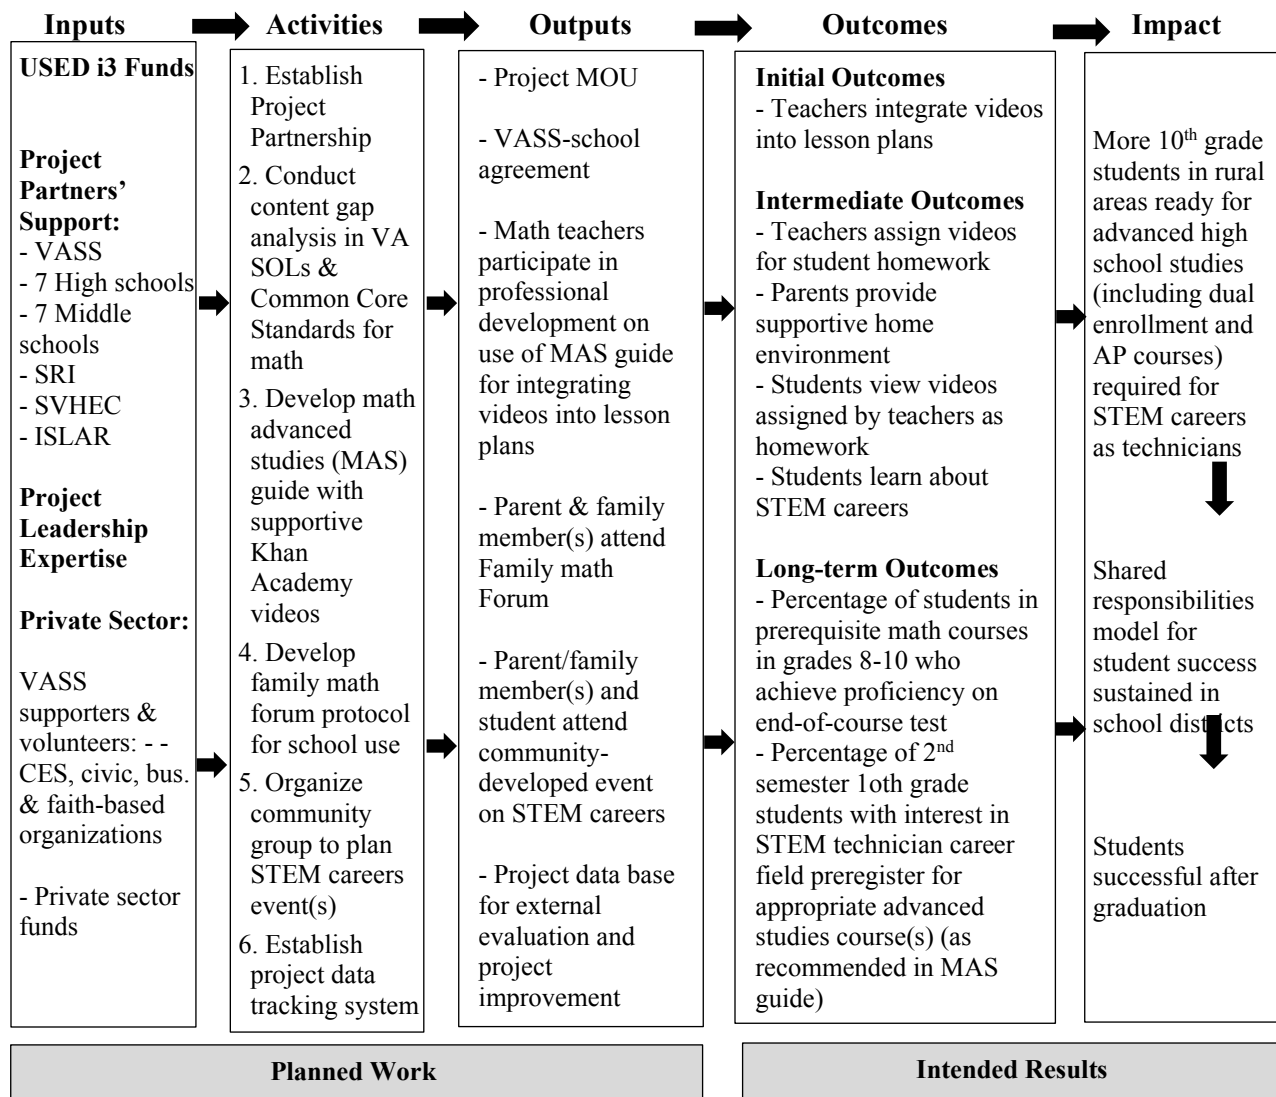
Inputs

USED i3 Funds

Project Partners' Support:
- VASS
- 7 High schools
- 7 Middle schools
- SRI
- SVHEC
- ISLAR

Project Leadership Expertise

Private Sector:

VASS supporters & volunteers: - - CES, civic, bus. & faith-based organizations

- Private sector funds

Activities

1. Establish Project Partnership
2. Conduct content gap analysis in VA SOLs & Common Core Standards for math
3. Develop math advanced studies (MAS) guide with supportive Khan Academy videos
4. Develop family math forum protocol for school use
5. Organize community group to plan STEM careers event(s)
6. Establish project data tracking system

Outputs

- Project MOU

- VASS-school agreement

- Math teachers participate in professional development on use of MAS guide for integrating videos into lesson plans

- Parent & family member(s) attend Family math Forum

- Parent/family member(s) and student attend community-developed event on STEM careers

- Project data base for external evaluation and project improvement

Outcomes

Initial Outcomes
- Teachers integrate videos into lesson plans

Intermediate Outcomes
- Teachers assign videos for student homework
- Parents provide supportive home environment
- Students view videos assigned by teachers as homework
- Students learn about STEM careers

Long-term Outcomes
- Percentage of students in prerequisite math courses in grades 8-10 who achieve proficiency on end-of-course test
- Percentage of 2$^{nd}$ semester 1oth grade students with interest in STEM technician career field preregister for appropriate advanced studies course(s) (as recommended in MAS guide)

Impact

More 10$^{th}$ grade students in rural areas ready for advanced high school studies (including dual enrollment and AP courses) required for STEM careers as technicians

Shared responsibilities model for student success sustained in school districts

Students successful after graduation

Planned Work

Intended Results